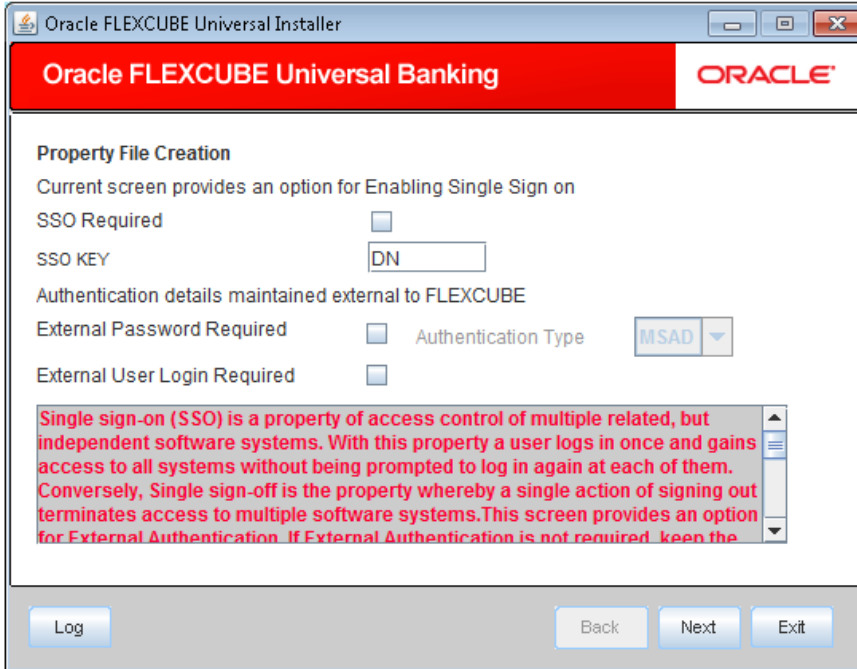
Oracle FLEXCUBE Universal Installer

Oracle FLEXCUBE Universal Banking

ORACLE

Property File Creation

Current screen provides an option for Enabling Single Sign on

SSO Required

SSO KEY DN

Authentication details maintained external to FLEXCUBE

External Password Required Authentication Type MSAD

External User Login Required

Single sign-on (SSO) is a property of access control of multiple related, but independent software systems. With this property a user logs in once and gains access to all systems without being prompted to log in again at each of them. Conversely, Single sign-off is the property whereby a single action of signing out terminates access to multiple software systems.This screen provides an option for External Authentication. If External Authentication is not required, keep the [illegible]

Log

Back

Next

Exit